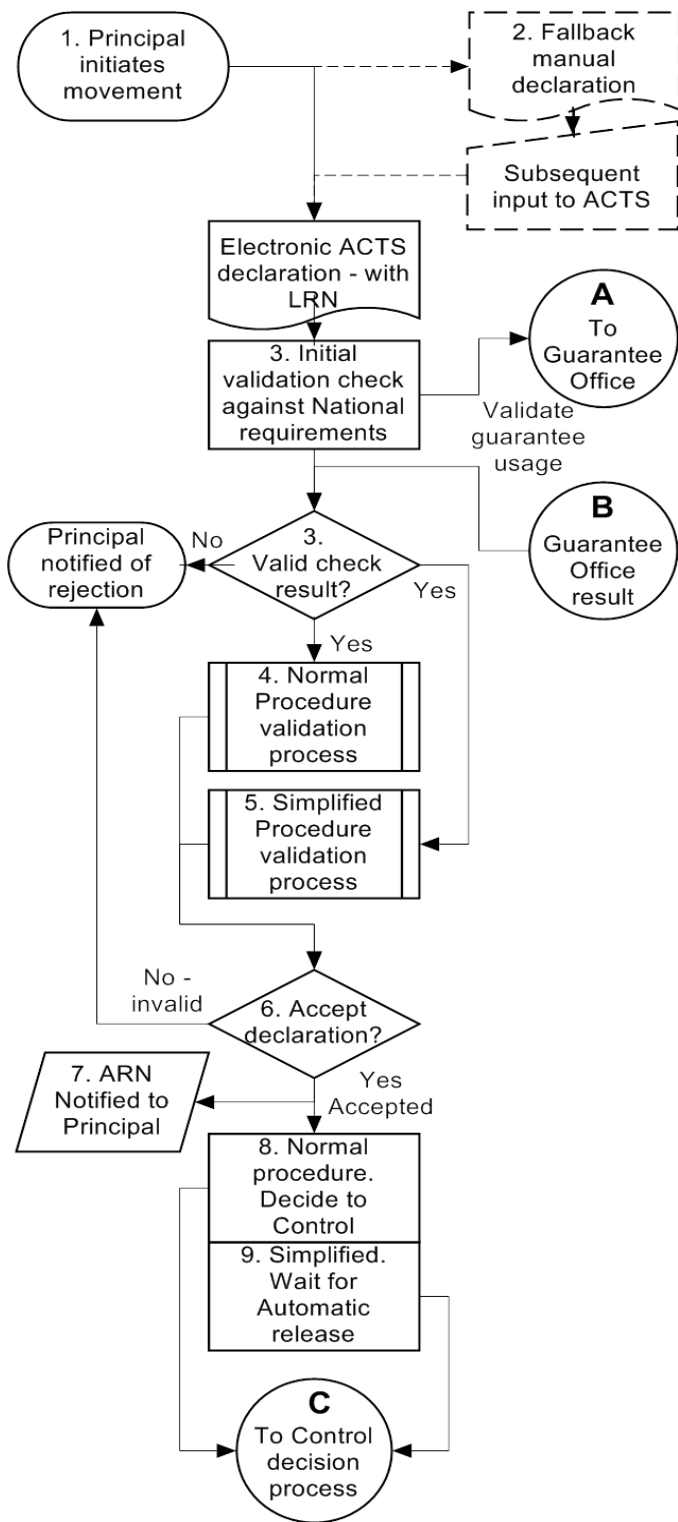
1. Principal initiates movement

2. Fallback manual declaration

Subsequent input to ACTS

Electronic ACTS declaration - with LRN

3. Initial validation check against National requirements

A
To Guarantee Office

Validate guarantee usage

B
Guarantee Office result

Principal notified of rejection

No

3. Valid check result?

Yes

Yes

4. Normal Procedure validation process

5. Simplified Procedure validation process

No - invalid

6. Accept declaration?

7. ARN Notified to Principal

Yes Accepted

8. Normal procedure. Decide to Control

9. Simplified. Wait for Automatic release

C
To Control decision process